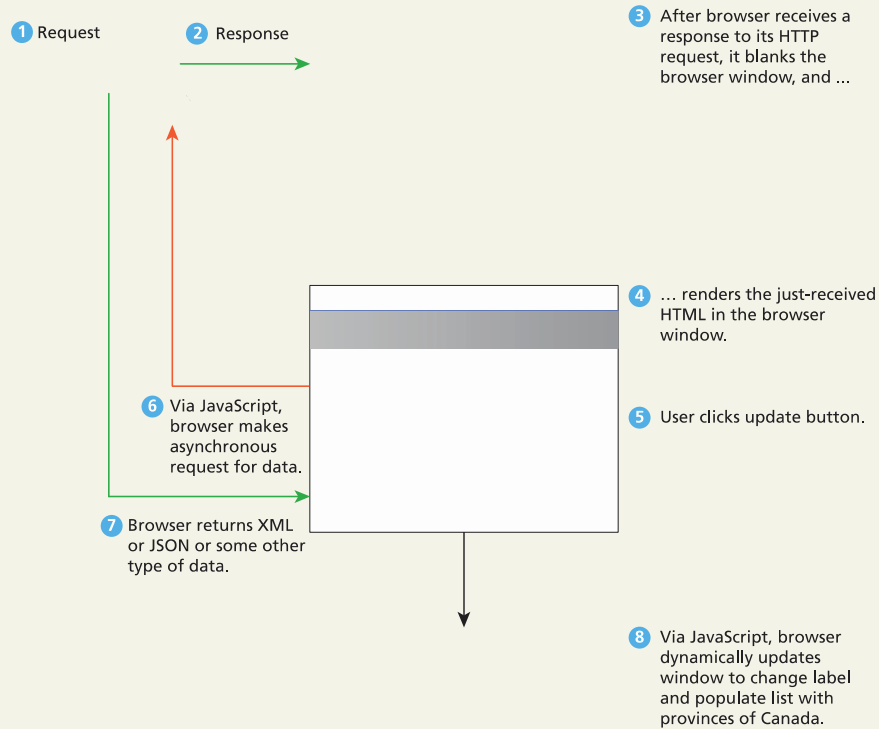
1 Request

2 Response

3 After browser receives a response to its HTTP request, it blanks the browser window, and ...

4 ... renders the just-received HTML in the browser window.

5 User clicks update button.

6 Via JavaScript, browser makes asynchronous request for data.

7 Browser returns XML or JSON or some other type of data.

8 Via JavaScript, browser dynamically updates window to change label and populate list with provinces of Canada.